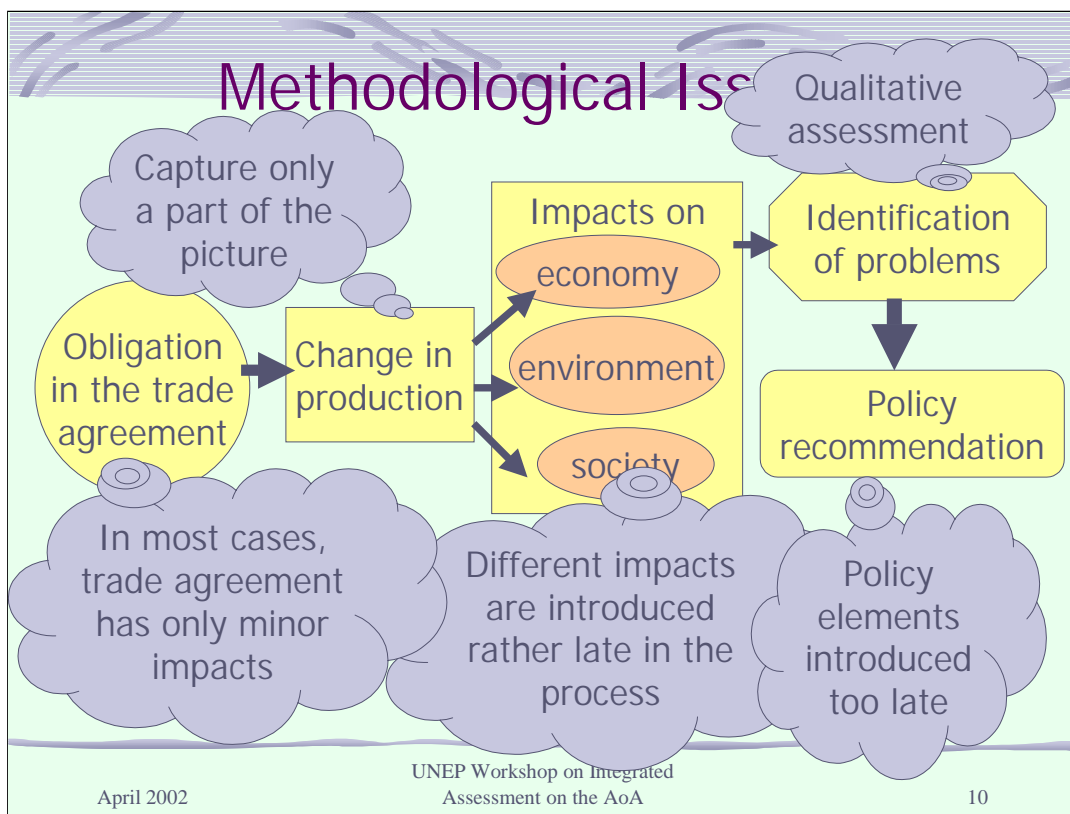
Methodological Iss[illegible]

Qualitative assessment

Capture only a part of the picture

Impacts on

economy

environment

society

Identification of problems

Obligation in the trade agreement

Change in production

Policy recommendation

In most cases, trade agreement has only minor impacts

Different impacts are introduced rather late in the process

Policy elements introduced too late

April 2002

UNEP Workshop on Integrated Assessment on the AoA

10